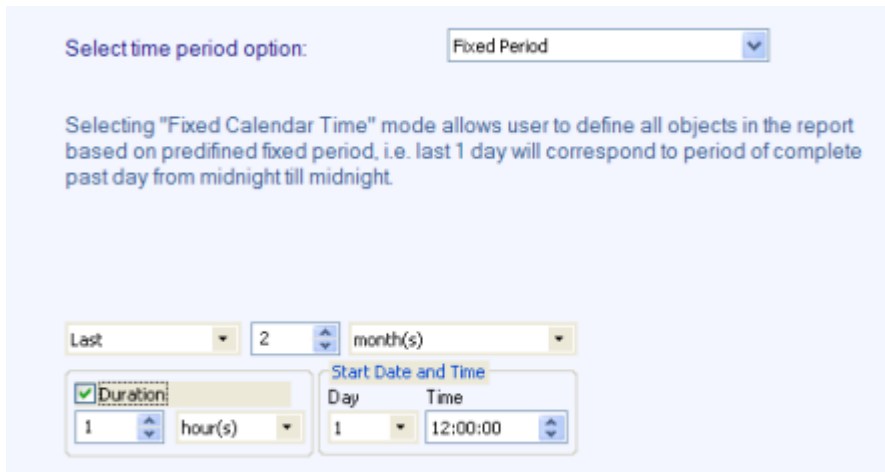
Select time period option:

Fixed Period

Selecting "Fixed Calendar Time" mode allows user to define all objects in the report based on predifined fixed period, i.e. last 1 day will correspond to period of complete past day from midnight till midnight.

Last

2

month(s)

Duration

1

hour(s)

Start Date and Time

Day

1

Time

12:00:00